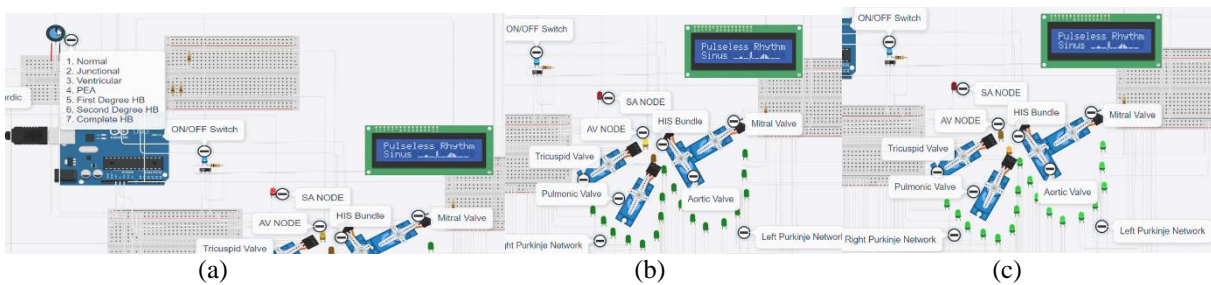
1. Normal
2. Junctional
3. Ventricular
4. PEA
5. First Degree HB
6. Second Degree HB
7. Complete HB

ardic

ON/OFF Switch

Pulseless Rhythm
Sinus

SA NODE
AV NODE
HIS Bundle
Mitral Valve
Tricuspid Valve

(a)

ON/OFF Switch

Pulseless Rhythm
Sinus

SA NODE
AV NODE
HIS Bundle
Mitral Valve
Tricuspid Valve
Pulmonic Valve
Aortic Valve
ght Purkinje Network
Left Purkinje Network

(b)

ON/OFF Switch

Pulseless Rhythm
Sinus

SA NODE
AV NODE
HIS Bundle
Mitral Valve
Tricuspid Valve
Pulmonic Valve
Aortic Valve
Right Purkinje Network
Left Purkinje Network

(c)